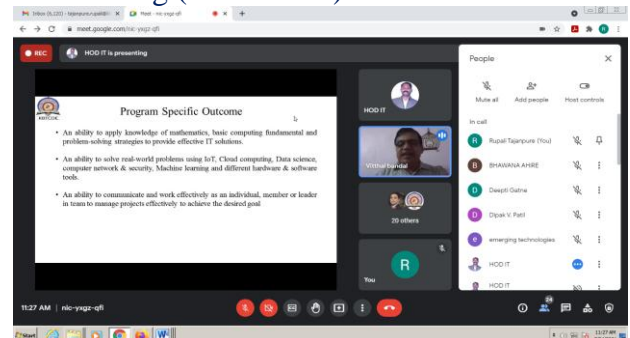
Inbox (6,220) - tejanpure.rupali@... Meet - nic-yxgz-qfi +

meet.google.com/nic-yxgz-qfi

REC HOD IT is presenting

KBTCOE

Program Specific Outcome

• An ability to apply knowledge of mathematics, basic computing fundamental and problem-solving strategies to provide effective IT solutions.

• An ability to solve real-world problems using IoT, Cloud computing, Data science, computer network & security, Machine learning and different hardware & software tools.

• An ability to communicate and work effectively as an individual, member or leader in team to manage projects effectively to achieve the desired goal

HOD IT

Vitthal Bandal

20 others

R

You

People

Mute all Add people Host controls

In call

Rupali Tajanpure (You)

BHAWANA AHIRE

Deepti Gatne

Dipak V. Patil

emerging technologies

HOD IT

HOD IT

11:27 AM | nic-yxgz-qfi

24

Start

11:27 AM